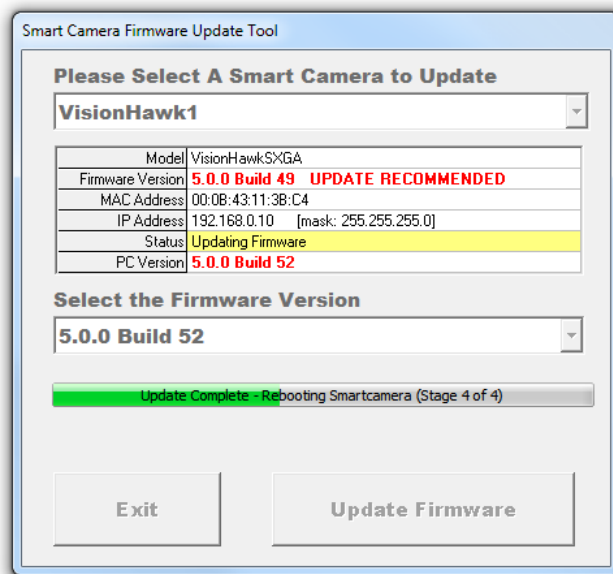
Smart Camera Firmware Update Tool

Please Select A Smart Camera to Update

VisionHawk1

| Model | VisionHawkSXGA |
|---|---|
| Firmware Version | 5.0.0 Build 49 UPDATE RECOMMENDED |
| MAC Address | 00:0B:43:11:3B:C4 |
| IP Address | 192.168.0.10 [mask: 255.255.255.0] |
| Status | Updating Firmware |
| PC Version | 5.0.0 Build 52 |

Select the Firmware Version

5.0.0 Build 52

Update Complete - Rebooting Smartcamera (Stage 4 of 4)

Exit

Update Firmware